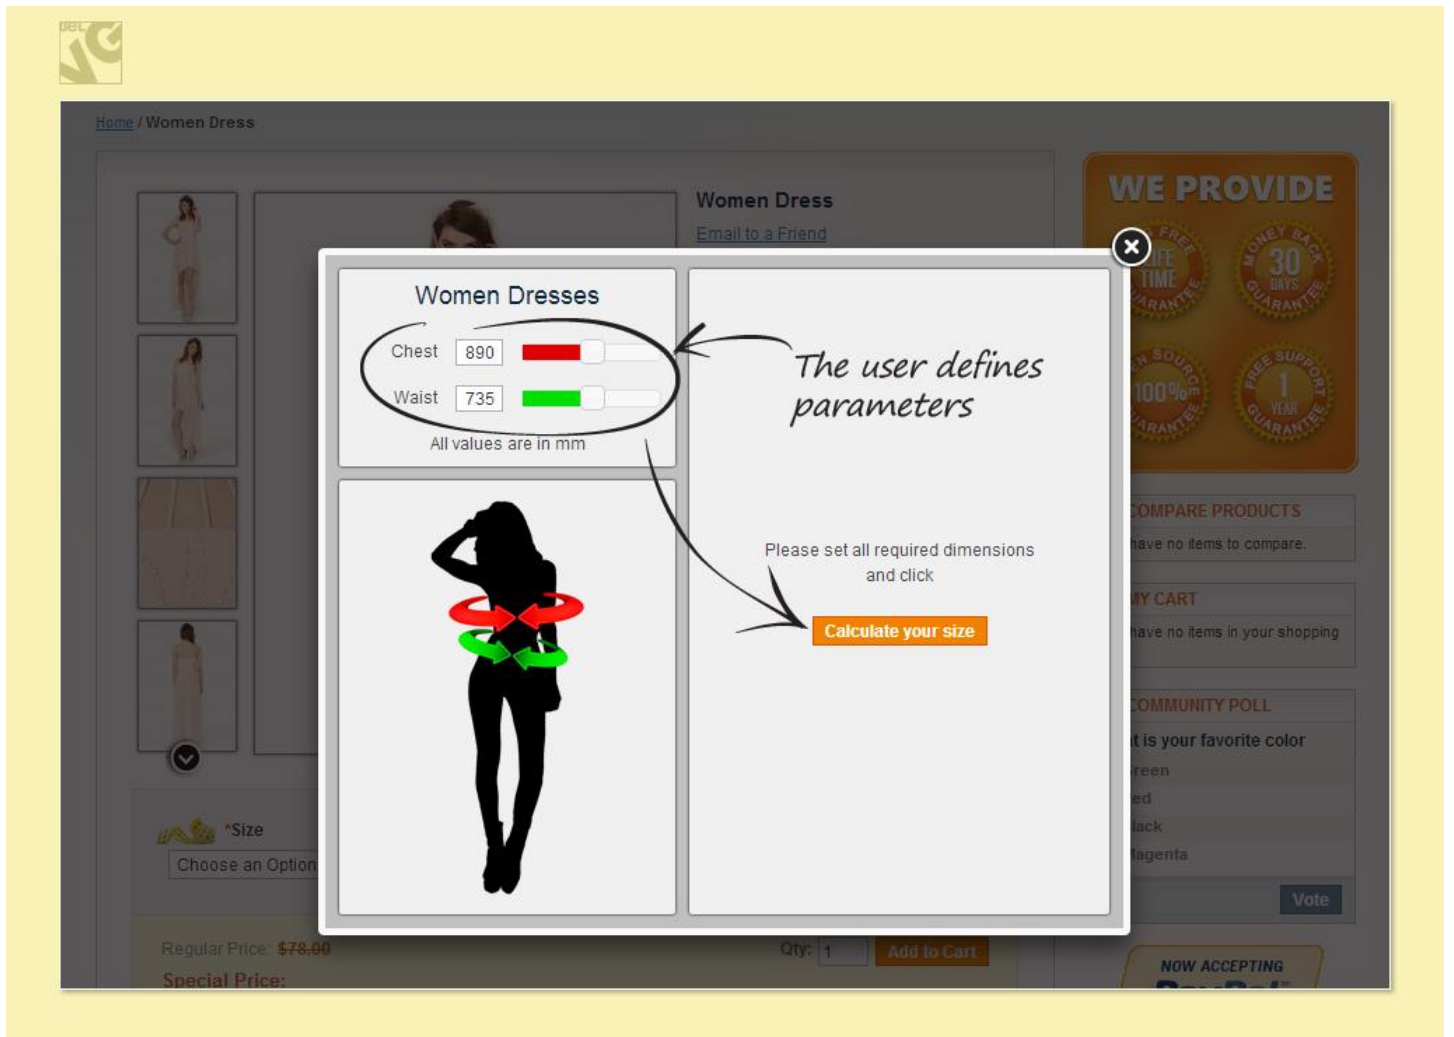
Home / Women Dress

Women Dress
Email to a Friend

WE PROVIDE
FREE LIFE TIME GUARANTEE
MONEY BACK 30 DAYS GUARANTEE
OPEN SOURCE 100% GUARANTEE
FREE SUPPORT 1 YEAR GUARANTEE

Women Dresses
Chest 890
Waist 735
All values are in mm

The user defines parameters

Please set all required dimensions and click
Calculate your size

COMPARE PRODUCTS
have no items to compare.

MY CART
have no items in your shopping

COMMUNITY POLL
t is your favorite color
reen
ed
lack
agenta
Vote

*Size
Choose an Option

Regular Price: $78.00
Special Price:
Qty: 1
Add to Cart

NOW ACCEPTING